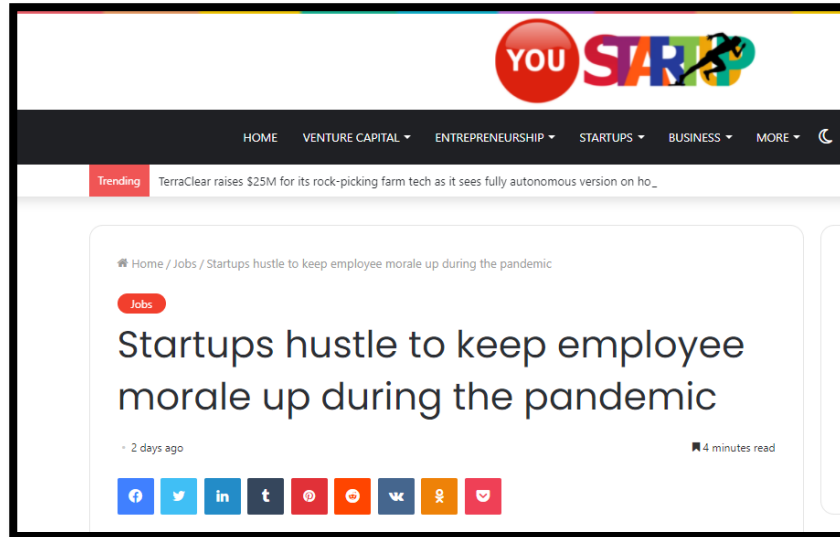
YOU STARTUP

HOME VENTURE CAPITAL ▾ ENTREPRENEURSHIP ▾ STARTUPS ▾ BUSINESS ▾ MORE ▾

Trending TerraClear raises $25M for its rock-picking farm tech as it sees fully autonomous version on ho_

Home / Jobs / Startups hustle to keep employee morale up during the pandemic

Jobs

Startups hustle to keep employee morale up during the pandemic

2 days ago

4 minutes read